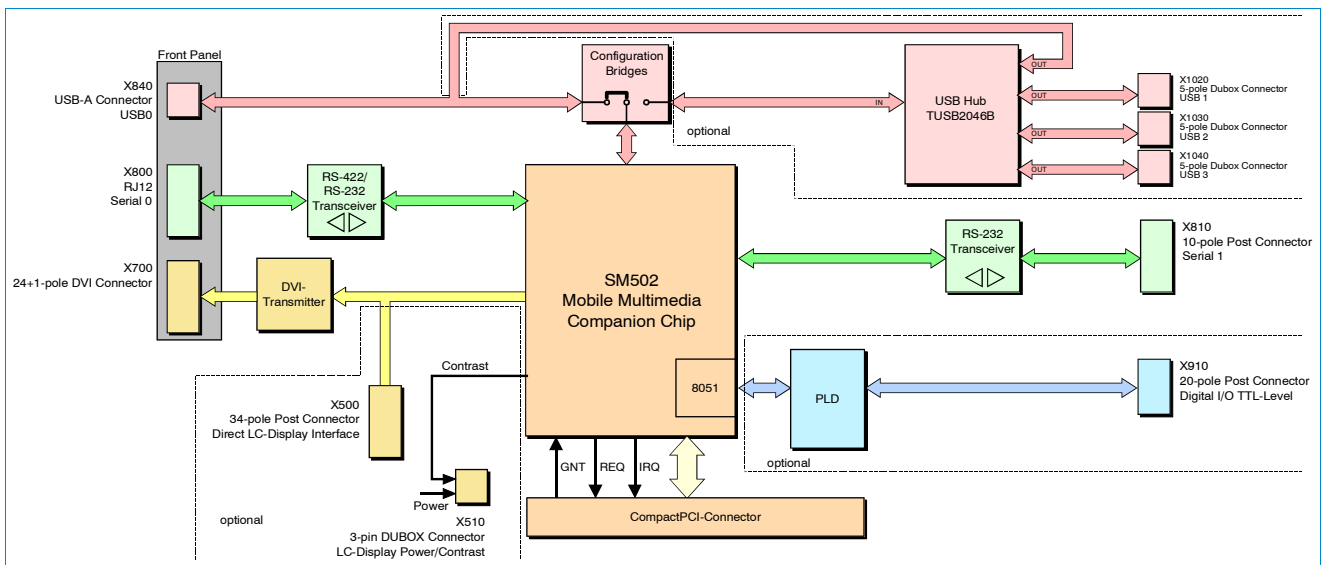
Front Panel

X840
USB-A Connector
USB0

X800
RJ12
Serial 0

X700
24+1-pole DVI Connector

Configuration Bridges

optional

OUT

IN

USB Hub
TUSB2046B

OUT
OUT
OUT

X1020
5-pole Dubox Connector
USB 1

X1030
5-pole Dubox Connector
USB 2

X1040
5-pole Dubox Connector
USB 3

RS-422/
RS-232
Transceiver

DVI-
Transmitter

SM502
Mobile Multimedia
Companion Chip

RS-232
Transceiver

X810
10-pole Post Connector
Serial 1

Contrast

8051

PLD

X910
20-pole Post Connector
Digital I/O TTL-Level

optional

X500
34-pole Post Connector
Direct LC-Display Interface

GNT
REQ
IRQ

Power

X510
3-pin DUBOX Connector
LC-Display Power/Contrast

optional

CompactPCI-Connector